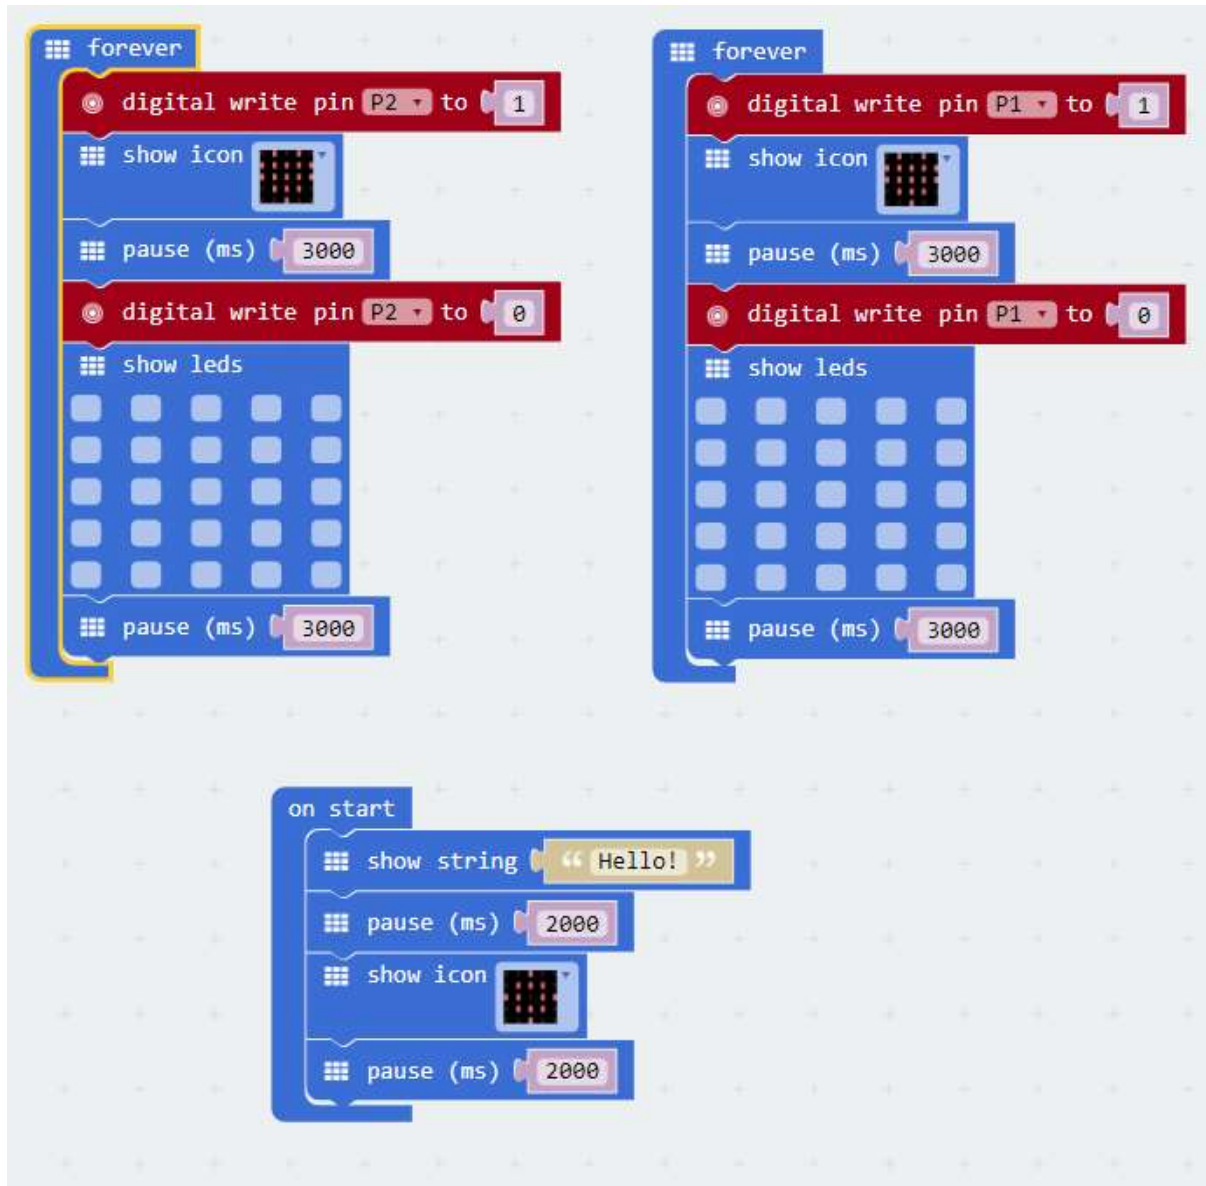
forever
digital write pin P2 to 1
show icon
pause (ms) 3000
digital write pin P2 to 0
show leds
pause (ms) 3000

forever
digital write pin P1 to 1
show icon
pause (ms) 3000
digital write pin P1 to 0
show leds
pause (ms) 3000

on start
show string "Hello!"
pause (ms) 2000
show icon
pause (ms) 2000